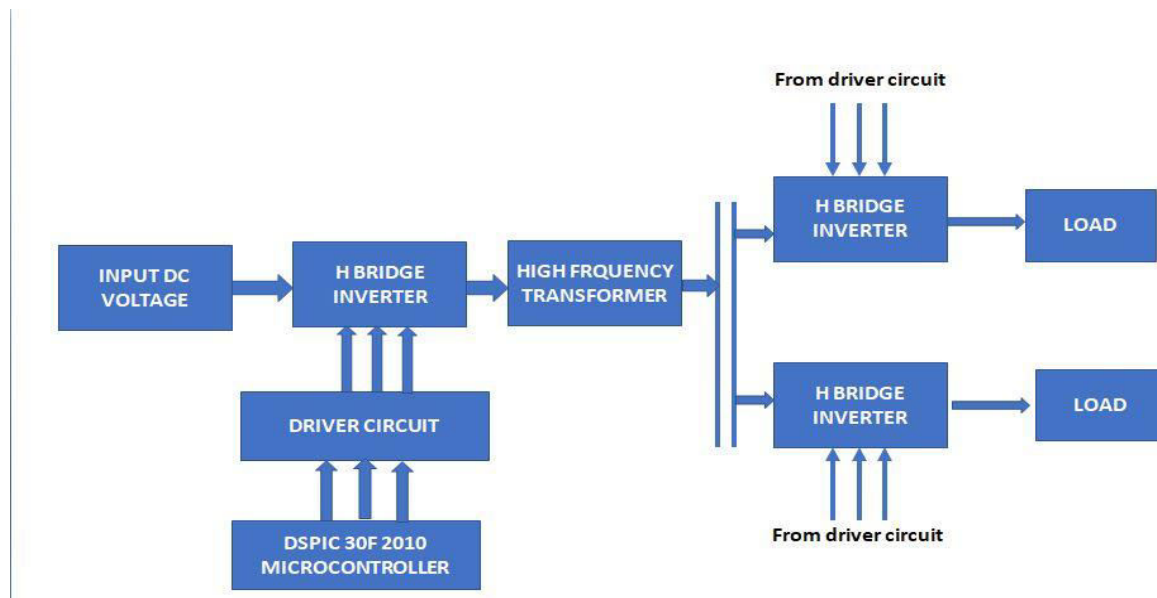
From driver circuit

INPUT DC VOLTAGE

H BRIDGE INVERTER

HIGH FRQUENCY TRANSFORMER

H BRIDGE INVERTER

LOAD

DRIVER CIRCUIT

H BRIDGE INVERTER

LOAD

DSPIC 30F 2010 MICROCONTROLLER

From driver circuit